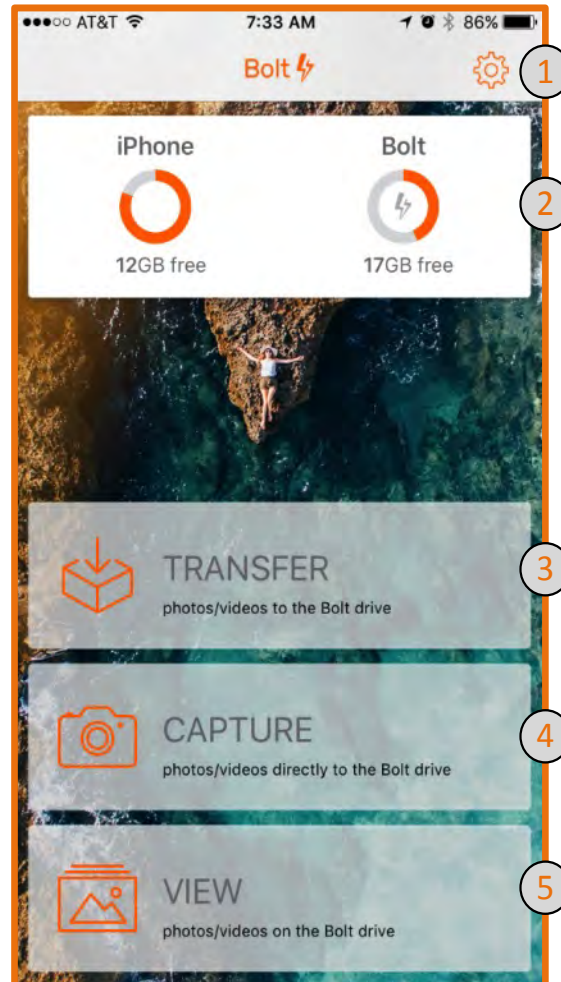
●●●○○ AT&T 7:33 AM 86%

Bolt

1

iPhone

12GB free

Bolt

17GB free

2

TRANSFER
photos/videos to the Bolt drive

3

CAPTURE
photos/videos directly to the Bolt drive

4

VIEW
photos/videos on the Bolt drive

5